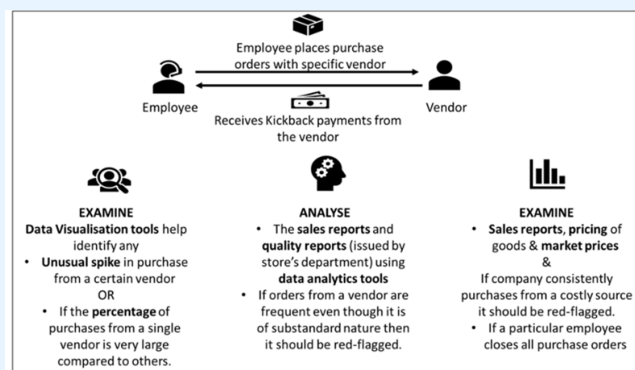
Employee places purchase orders with specific vendor

Employee

Vendor

Receives Kickback payments from the vendor

EXAMINE
Data Visualisation tools help identify any
• Unusual spike in purchase from a certain vendor
OR
• If the percentage of purchases from a single vendor is very large compared to others.

ANALYSE
• The sales reports and quality reports (issued by store's department) using data analytics tools
• If orders from a vendor are frequent even though it is of substandard nature then it should be red-flagged.

EXAMINE
• Sales reports, pricing of goods & market prices
&
If company consistently purchases from a costly source it should be red-flagged.
• If a particular employee closes all purchase orders